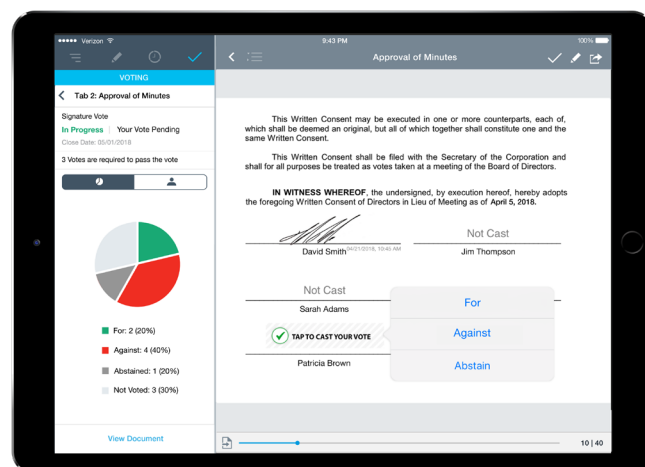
Verizon
9:43 PM
100%
VOTING
Tab 2: Approval of Minutes
Signature Vote
In Progress | Your Vote Pending
Close Date: 05/01/2018
3 Votes are required to pass the vote
For: 2 (20%)
Against: 4 (40%)
Abstained: 1 (20%)
Not Voted: 3 (30%)
View Document

Approval of Minutes

This Written Consent may be executed in one or more counterparts, each of, which shall be deemed an original, but all of which together shall constitute one and the same Written Consent.

This Written Consent shall be filed with the Secretary of the Corporation and shall for all purposes be treated as votes taken at a meeting of the Board of Directors.

IN WITNESS WHEREOF, the undersigned, by execution hereof, hereby adopts the foregoing Written Consent of Directors in Lieu of Meeting as of April 5, 2018.

David Smith 04/01/2018, 10:45 AM
Not Cast
Jim Thompson
Not Cast
Sarah Adams
TAP TO CAST YOUR VOTE
Patricia Brown
For
Against
Abstain
10 | 40